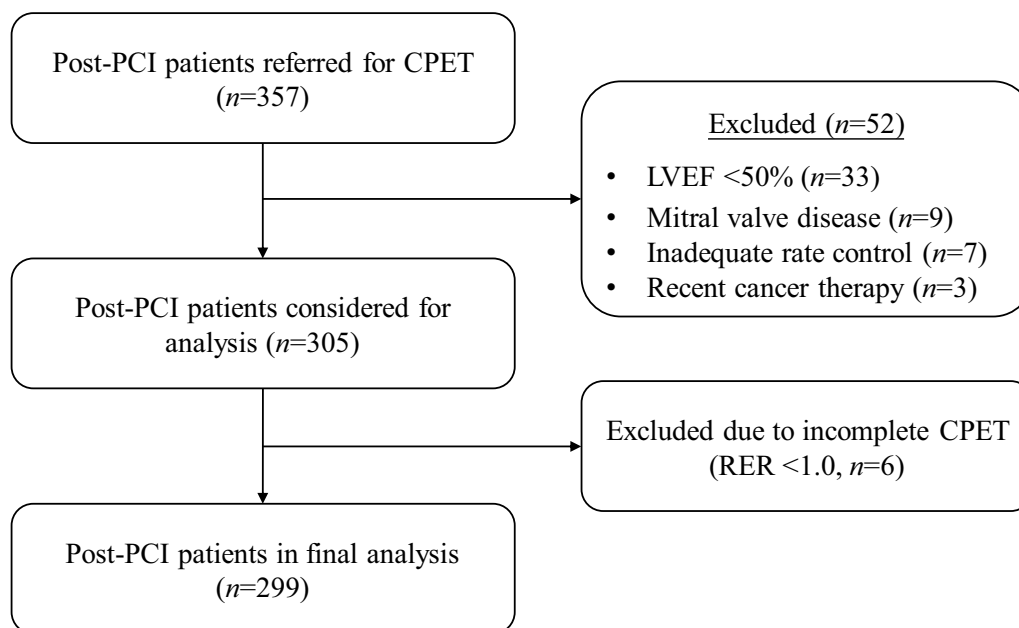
Post-PCI patients referred for CPET
(*n*=357)

Excluded (*n*=52)

• LVEF <50% (*n*=33)
• Mitral valve disease (*n*=9)
• Inadequate rate control (*n*=7)
• Recent cancer therapy (*n*=3)

Post-PCI patients considered for analysis (*n*=305)

Excluded due to incomplete CPET
(RER <1.0, *n*=6)

Post-PCI patients in final analysis
(*n*=299)